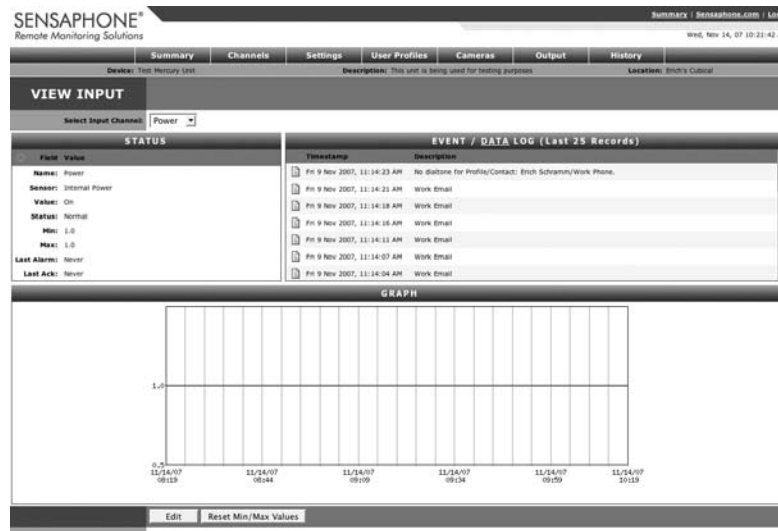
SENSAPHONE®
Remote Monitoring Solutions

Summary | Sensaphone.com | Lo

Wed, Nov 14, 07 10:21:42

Summary | Channels | Settings | User Profiles | Cameras | Output | History

Device: Test Mercury Unit   Description: This unit is being used for testing purposes   Location: Erich's Cubical

VIEW INPUT

Select Input Channel: Power

STATUS

| Field | Value |
|---|---|
| Name: | Power |
| Sensor: | Internal Power |
| Value: | On |
| Status: | Normal |
| Min: | 1.0 |
| Max: | 1.0 |
| Last Alarm: | Never |
| Last Ack: | Never |

EVENT / DATA LOG (Last 25 Records)

| Timestamp | Description |
|---|---|
| Fri 9 Nov 2007, 11:14:23 AM | No dialtone for Profile/Contact: Erich Schramm/Work Phone. |
| Fri 9 Nov 2007, 11:14:21 AM | Work Email |
| Fri 9 Nov 2007, 11:14:18 AM | Work Email |
| Fri 9 Nov 2007, 11:14:16 AM | Work Email |
| Fri 9 Nov 2007, 11:14:11 AM | Work Email |
| Fri 9 Nov 2007, 11:14:07 AM | Work Email |
| Fri 9 Nov 2007, 11:14:04 AM | Work Email |

GRAPH

1.0
0.5
11/14/07 08:19
11/14/07 08:44
11/14/07 09:09
11/14/07 09:34
11/14/07 09:59
11/14/07 10:19

Edit   Reset Min/Max Values